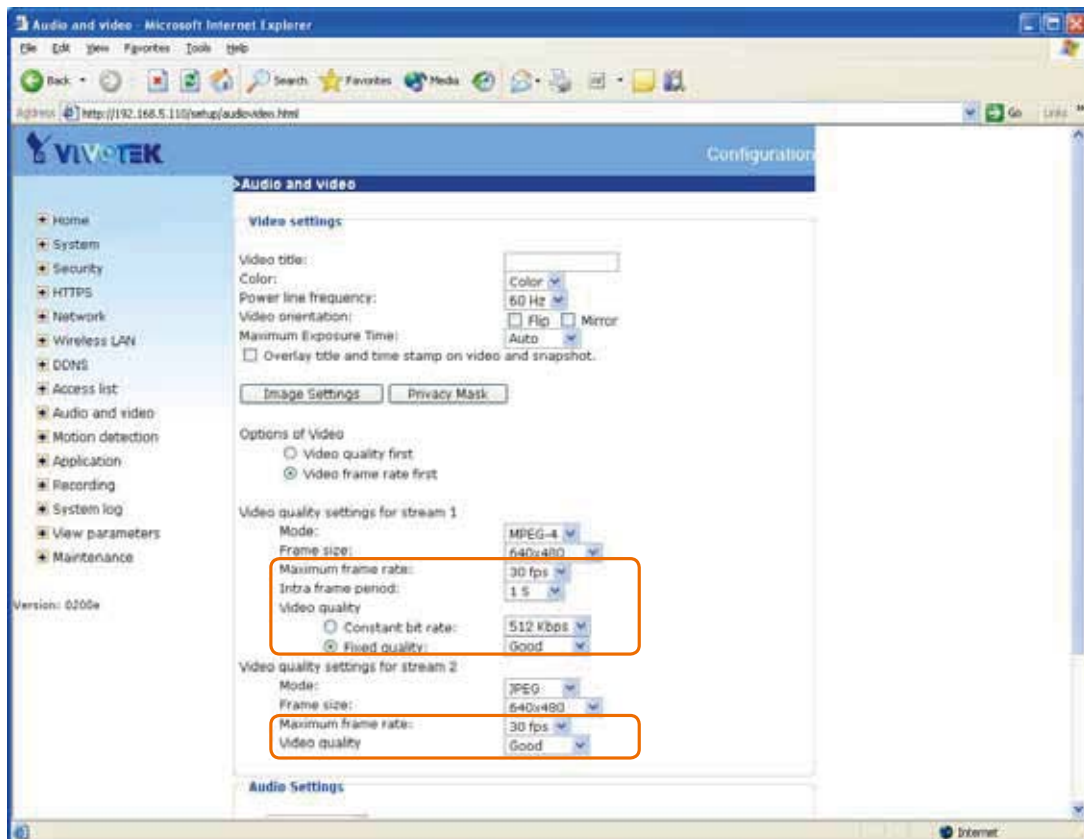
Audio and video - Microsoft Internet Explorer

File Edit View Favorites Tools Help

Back Search Favorites Media

Address http://192.168.5.110/setup/audiovideo.html Go Links

VIVOTEK

Configuration

Audio and video

Home
System
Security
HTTPS
Network
Wireless LAN
DDNS
Access list
Audio and video
Motion detection
Application
Recording
System log
View parameters
Maintenance

Version: 0200e

Video settings

Video title:
Color: Color
Power line frequency: 60 Hz
Video orientation: Flip Mirror
Maximum Exposure Time: Auto
Overlay title and time stamp on video and snapshot.

Image Settings Privacy Mask

Options of Video
Video quality first
Video frame rate first

Video quality settings for stream 1
Mode: MPEG-4
Frame size: 640x480
Maximum frame rate: 30 fps
Intra frame period: 1 S
Video quality
Constant bit rate: 512 Kbps
Fixed quality: Good

Video quality settings for stream 2
Mode: JPEG
Frame size: 640x480
Maximum frame rate: 30 fps
Video quality Good

Audio Settings

Internet